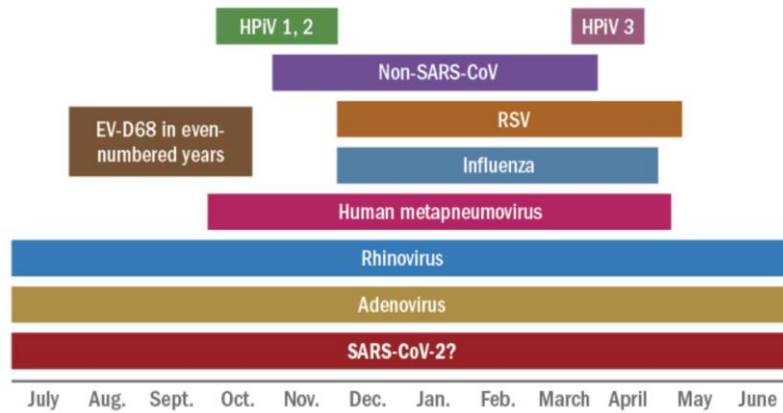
HPiV 1, 2

HPiV 3

Non-SARS-CoV

EV-D68 in even-numbered years

RSV

Influenza

Human metapneumovirus

Rhinovirus

Adenovirus

SARS-CoV-2?

July Aug. Sept. Oct. Nov. Dec. Jan. Feb. March April May June